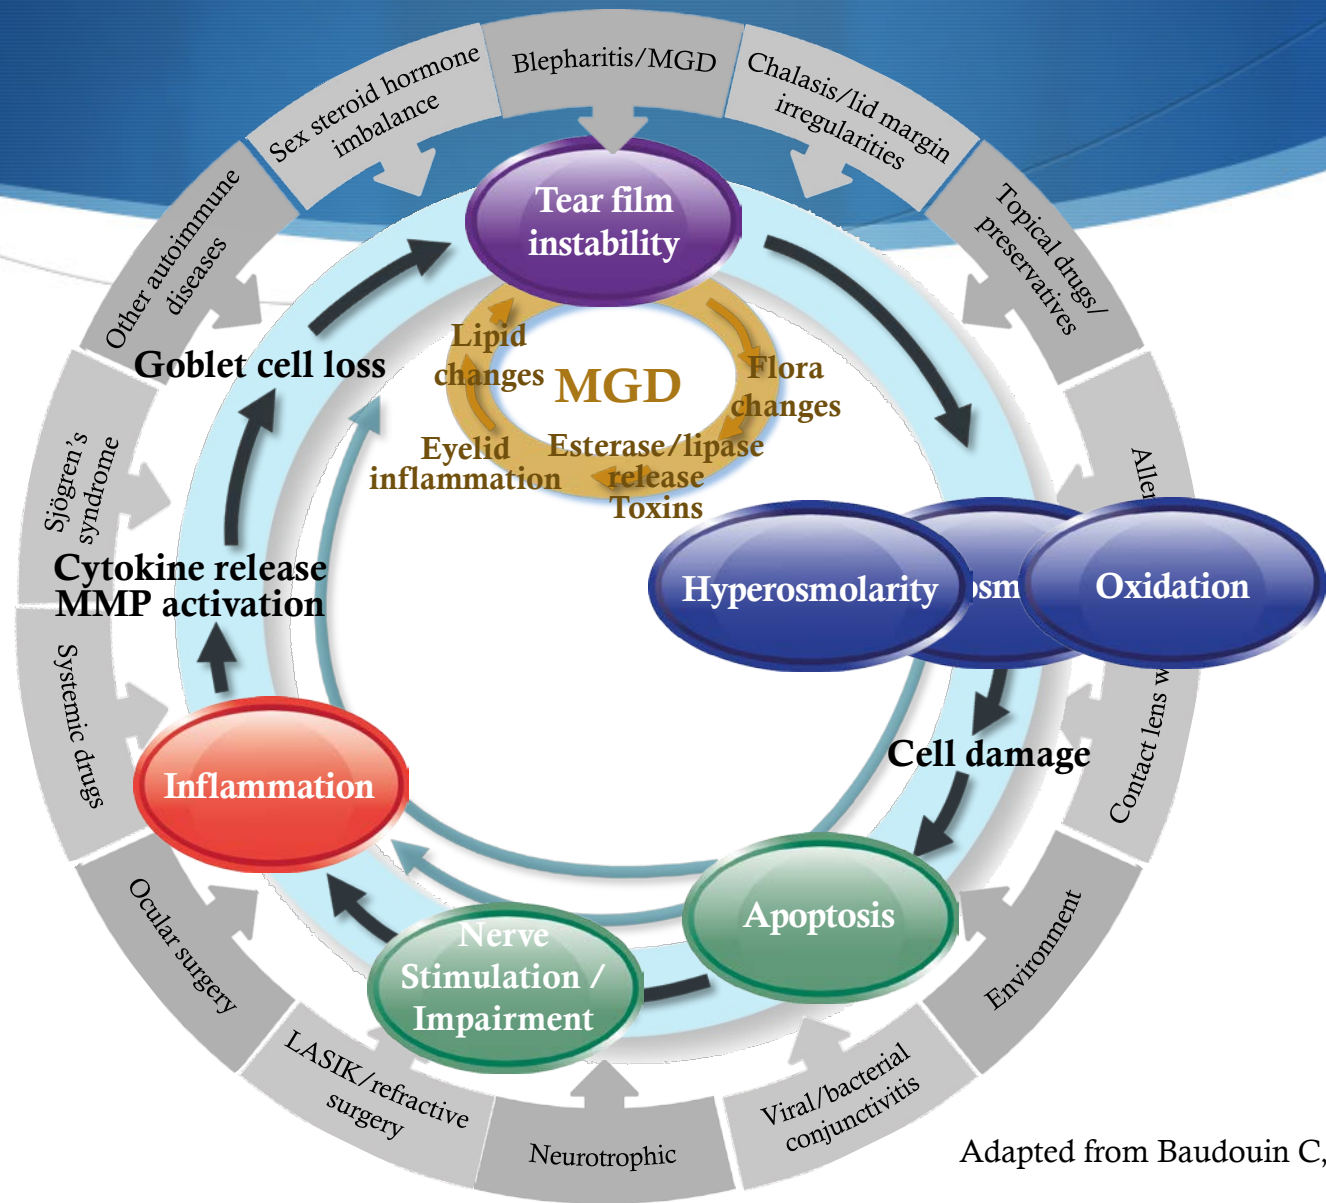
Blepharitis/MGD

Chalasis/lid margin irregularities

Topical drugs/ preservatives

Aller

Contact lens w

Environment

Viral/bacterial conjunctivitis

Neurotrophic

LASIK/refractive surgery

Ocular surgery

Systemic drugs

Sjögren's syndrome

Other autoimmune diseases

Sex steroid hormone imbalance

Tear film instability

Lipid changes

MGD

Flora changes

Eyelid inflammation

Esterase/lipase release

Toxins

Hyperosmolarity

osm

Oxidation

Cell damage

Apoptosis

Nerve Stimulation / Impairment

Inflammation

Cytokine release MMP activation

Goblet cell loss

Adapted from Baudouin C,